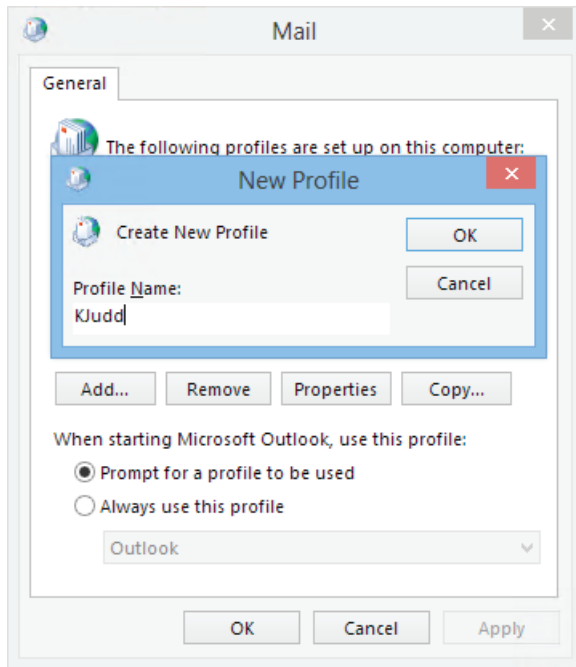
Mail

General

The following profiles are set up on this computer:

New Profile

Create New Profile

OK

Cancel

Profile Name:

KJudd

Add...

Remove

Properties

Copy...

When starting Microsoft Outlook, use this profile:

Prompt for a profile to be used

Always use this profile

Outlook

OK

Cancel

Apply